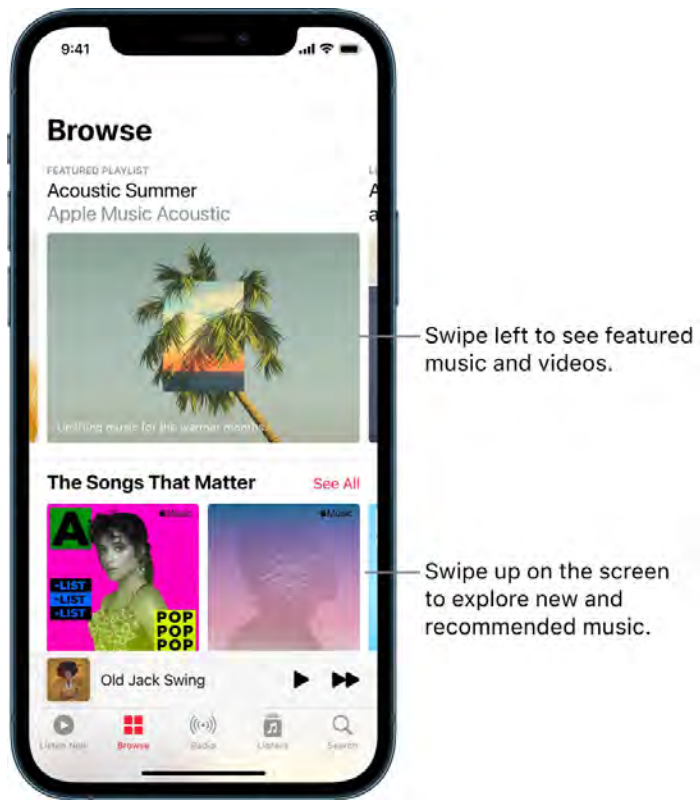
9:41

Browse

FEATURED PLAYLIST
Acoustic Summer
Apple Music Acoustic

Uplifting music for the warmer months.

The Songs That Matter
See All

Music
A
-LIST
-LIST
-LIST
POP
POP
POP

Music

Old Jack Swing

Listen Now
Browse
Radio
Library
Search

Swipe left to see featured music and videos.

Swipe up on the screen to explore new and recommended music.